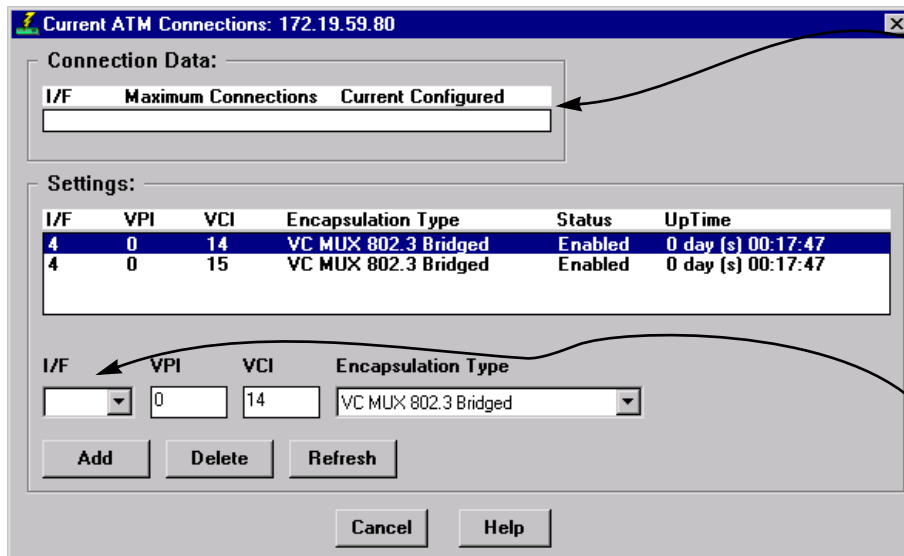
Current ATM Connections: 172.19.59.80

Connection Data:

| I/F | Maximum Connections | Current Configured |
|---|---|---|

Settings:

| I/F | VPI | VCI | Encapsulation Type | Status | UpTime |
|---|---|---|---|---|---|
| 4 | 0 | 14 | VC MUX 802.3 Bridged | Enabled | 0 day (s) 00:17:47 |
| 4 | 0 | 15 | VC MUX 802.3 Bridged | Enabled | 0 day (s) 00:17:47 |

I/F VPI VCI Encapsulation Type

0 14 VC MUX 802.3 Bridged

Add Delete Refresh

Cancel Help